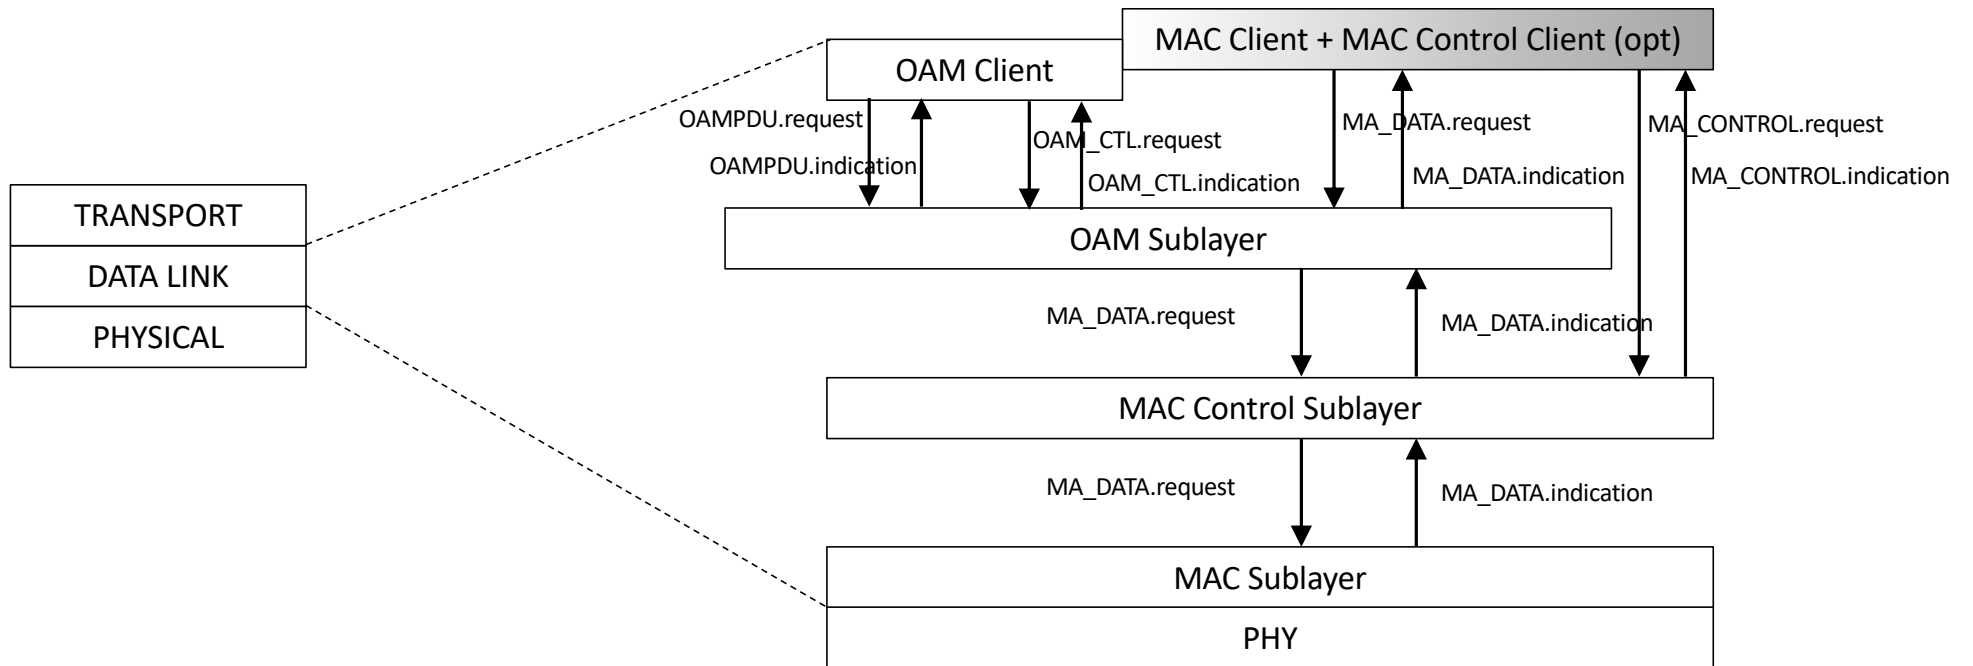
MAC Client + MAC Control Client (opt)

OAM Client

OAMPDU.request

OAMPDU.indication

OAM_CTL.request

OAM_CTL.indication

MA_DATA.request

MA_DATA.indication

MA_CONTROL.request

MA_CONTROL.indication

TRANSPORT

DATA LINK

PHYSICAL

OAM Sublayer

MA_DATA.request

MA_DATA.indication

MAC Control Sublayer

MA_DATA.request

MA_DATA.indication

MAC Sublayer

PHY